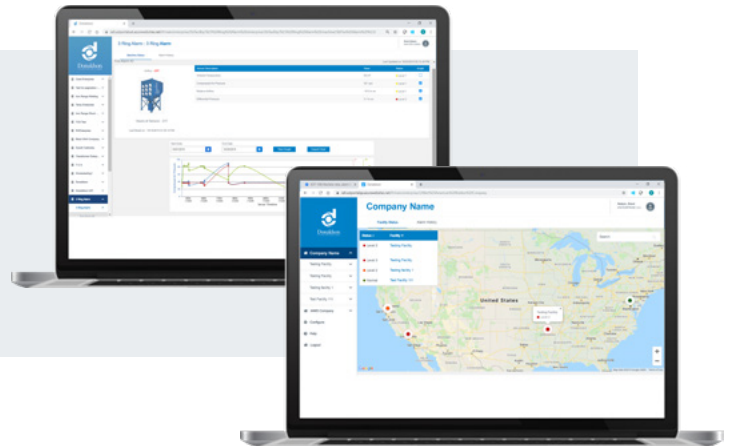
Donaldson

Company Name

Company Name

Testing Facility

Testing Facility

Testing Facility 1

Test Facility 1.1

Configure

Help

Logout

Facility Status

Alarm History

Status

Facility

Testing Facility

Testing Facility

Testing Facility 1

Test Facility 1.1

Search

United States

3 Ring Alarm - 3 Ring Alarm